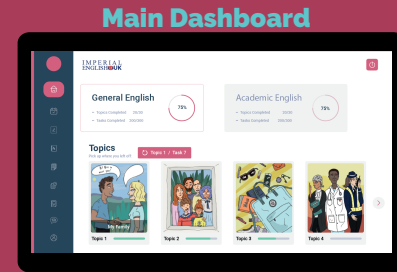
Main Dashboard

IMPERIAL ENGLISH UK

General English
• Topics Completed 30/30
• Tasks Completed 300/300
70%

Academic English
• Topics Completed 30/30
• Tasks Completed 300/300
70%

Topics
Pick up where you left off

Topic 1 / Task 7

My Family

Topic 1

Topic 2

Topic 3

Topic 4